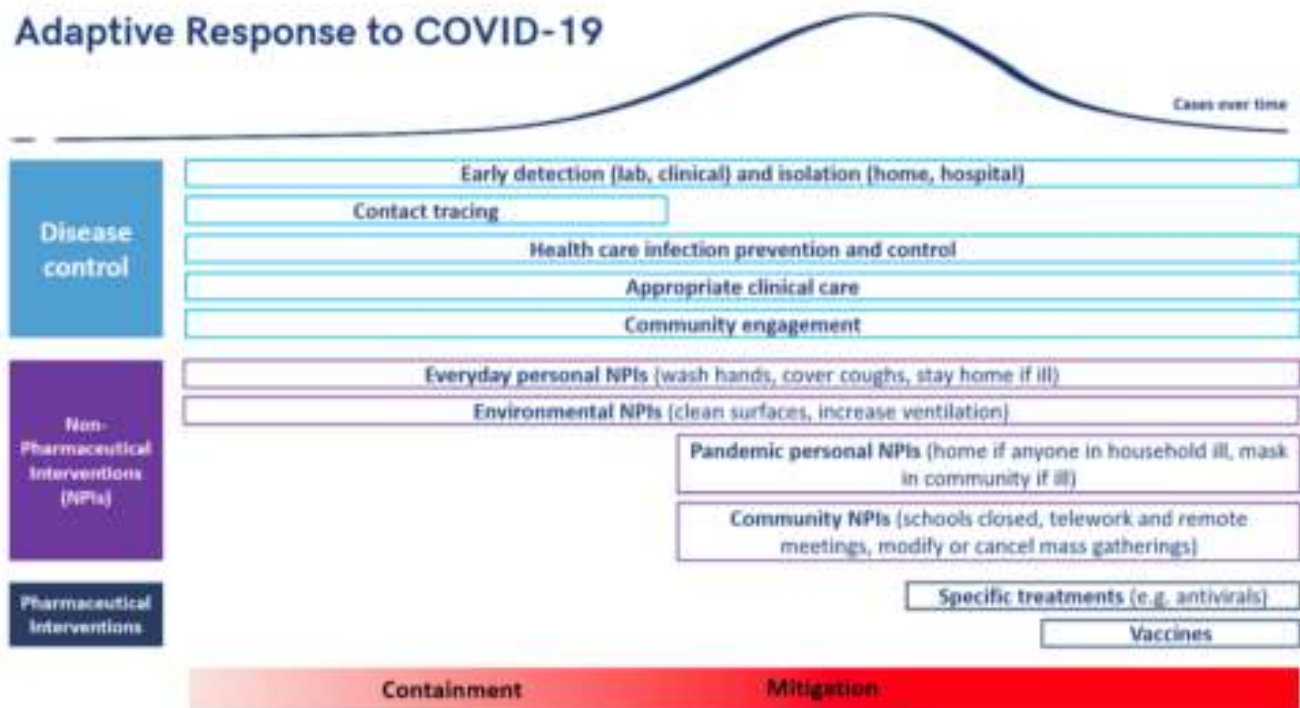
Adaptive Response to COVID-19

Cases over time

Disease control

Early detection (lab, clinical) and isolation (home, hospital)

Contact tracing

Health care infection prevention and control

Appropriate clinical care

Community engagement

Non-Pharmaceutical Interventions (NPIs)

Everyday personal NPIs (wash hands, cover coughs, stay home if ill)

Environmental NPIs (clean surfaces, increase ventilation)

Pandemic personal NPIs (home if anyone in household ill, mask in community if ill)

Community NPIs (schools closed, telework and remote meetings, modify or cancel mass gatherings)

Pharmaceutical Interventions

Specific treatments (e.g. antivirals)

Vaccines

Containment

Mitigation